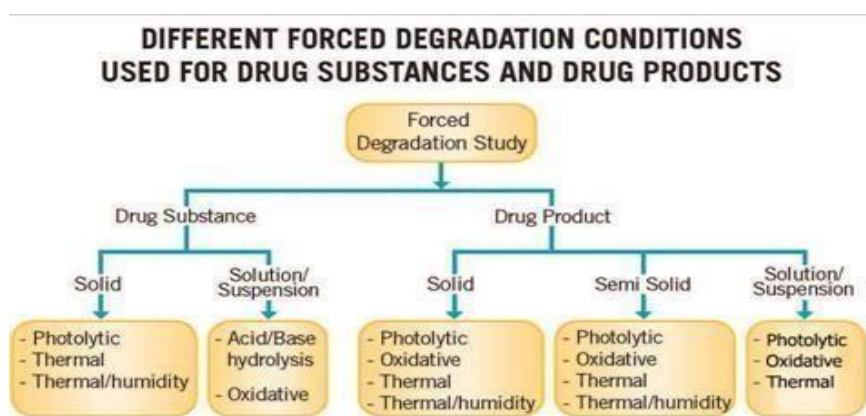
DIFFERENT FORCED DEGRADATION CONDITIONS USED FOR DRUG SUBSTANCES AND DRUG PRODUCTS

Forced Degradation Study

Drug Substance

Solid

- Photolytic
- Thermal
- Thermal/humidity

Solution/ Suspension

- Acid/Base hydrolysis
- Oxidative

Drug Product

Solid

- Photolytic
- Oxidative
- Thermal
- Thermal/humidity

Semi Solid

- Photolytic
- Oxidative
- Thermal
- Thermal/humidity

Solution/ Suspension

- Photolytic
- Oxidative
- Thermal